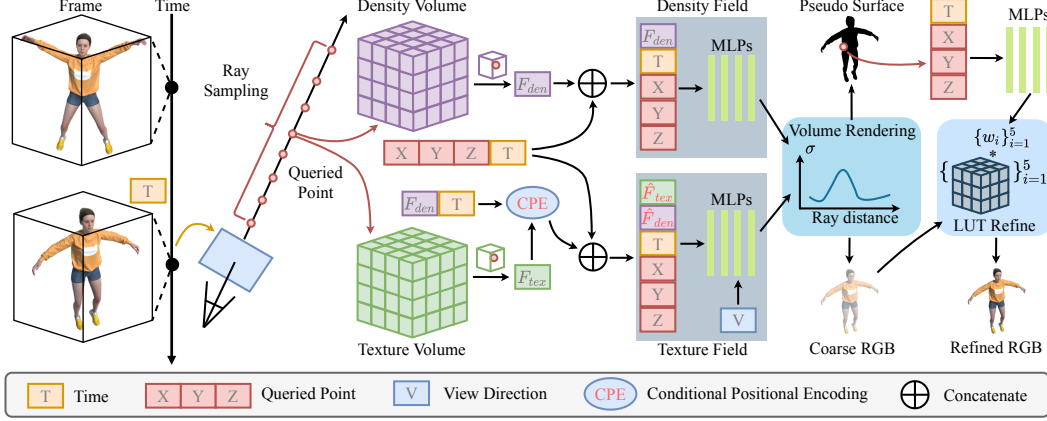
Frame
Time
T
Ray Sampling
Queried Point
Density Volume
$F_{den}$
X Y Z T
$F_{den}$ T
CPE
Texture Volume
$F_{tex}$
Density Field
$F_{den}$
T
X
Y
Z
MLPs
$\hat{F}_{tex}$
$\hat{F}_{den}$
T
X
Y
Z
MLPs
V
Texture Field
Pseudo Surface
Volume Rendering
$\sigma$
Ray distance
Coarse RGB
T
X
Y
Z
MLPs
$\{w_i\}_{i=1}^{5}$
$*$
$\{$ $\}_{i=1}^{5}$
LUT Refine
Refined RGB

T Time
X Y Z Queried Point
V View Direction
CPE Conditional Positional Encoding
Concatenate